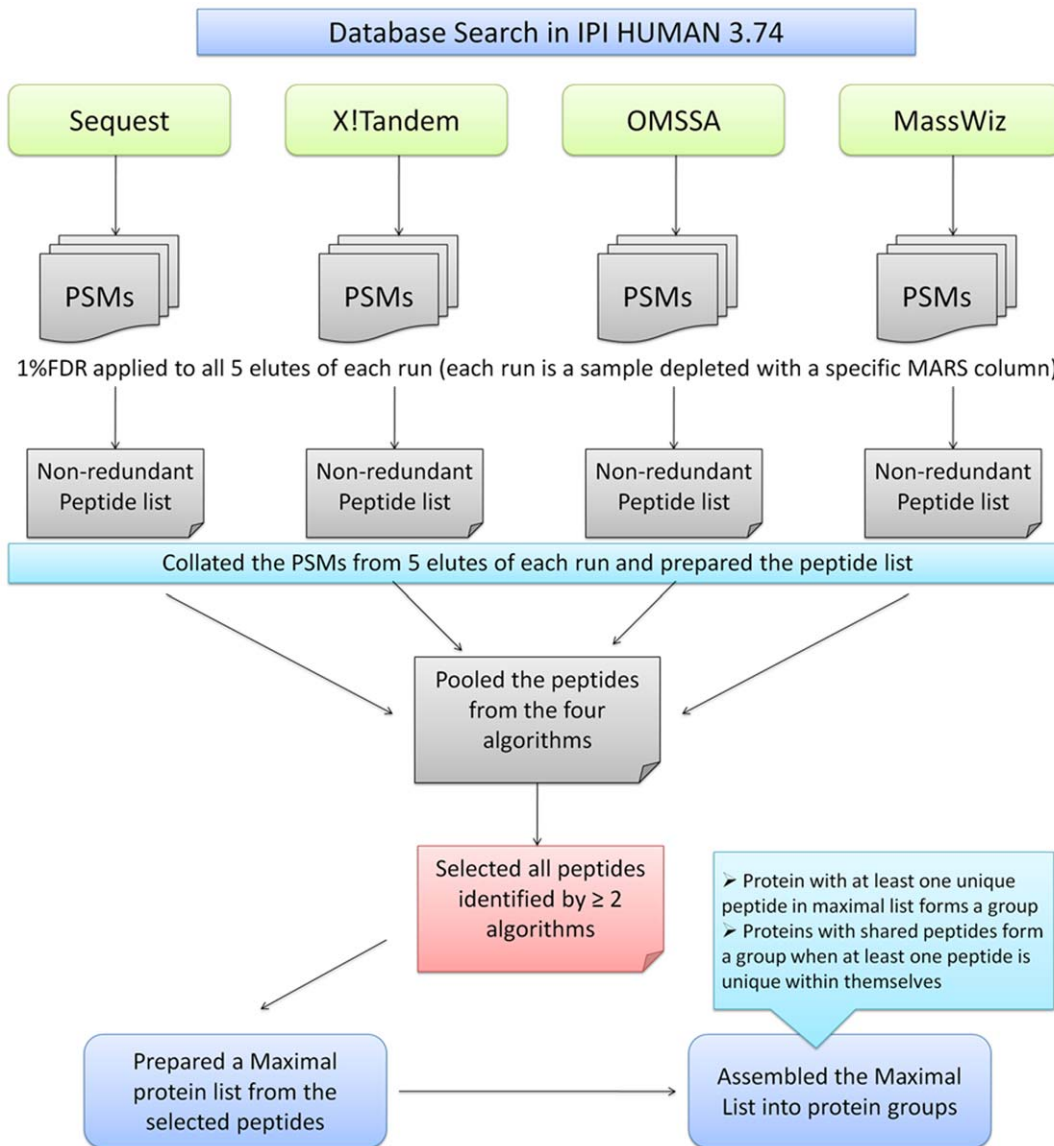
Database Search in IPI HUMAN 3.74

Sequest

X!Tandem

OMSSA

MassWiz

PSMs

PSMs

PSMs

PSMs

1%FDR applied to all 5 elutes of each run (each run is a sample depleted with a specific MARS column)

Non-redundant Peptide list

Non-redundant Peptide list

Non-redundant Peptide list

Non-redundant Peptide list

Collated the PSMs from 5 elutes of each run and prepared the peptide list

Pooled the peptides from the four algorithms

Selected all peptides identified by ≥ 2 algorithms

➢ Protein with at least one unique peptide in maximal list forms a group
➢ Proteins with shared peptides form a group when at least one peptide is unique within themselves

Prepared a Maximal protein list from the selected peptides

Assembled the Maximal List into protein groups